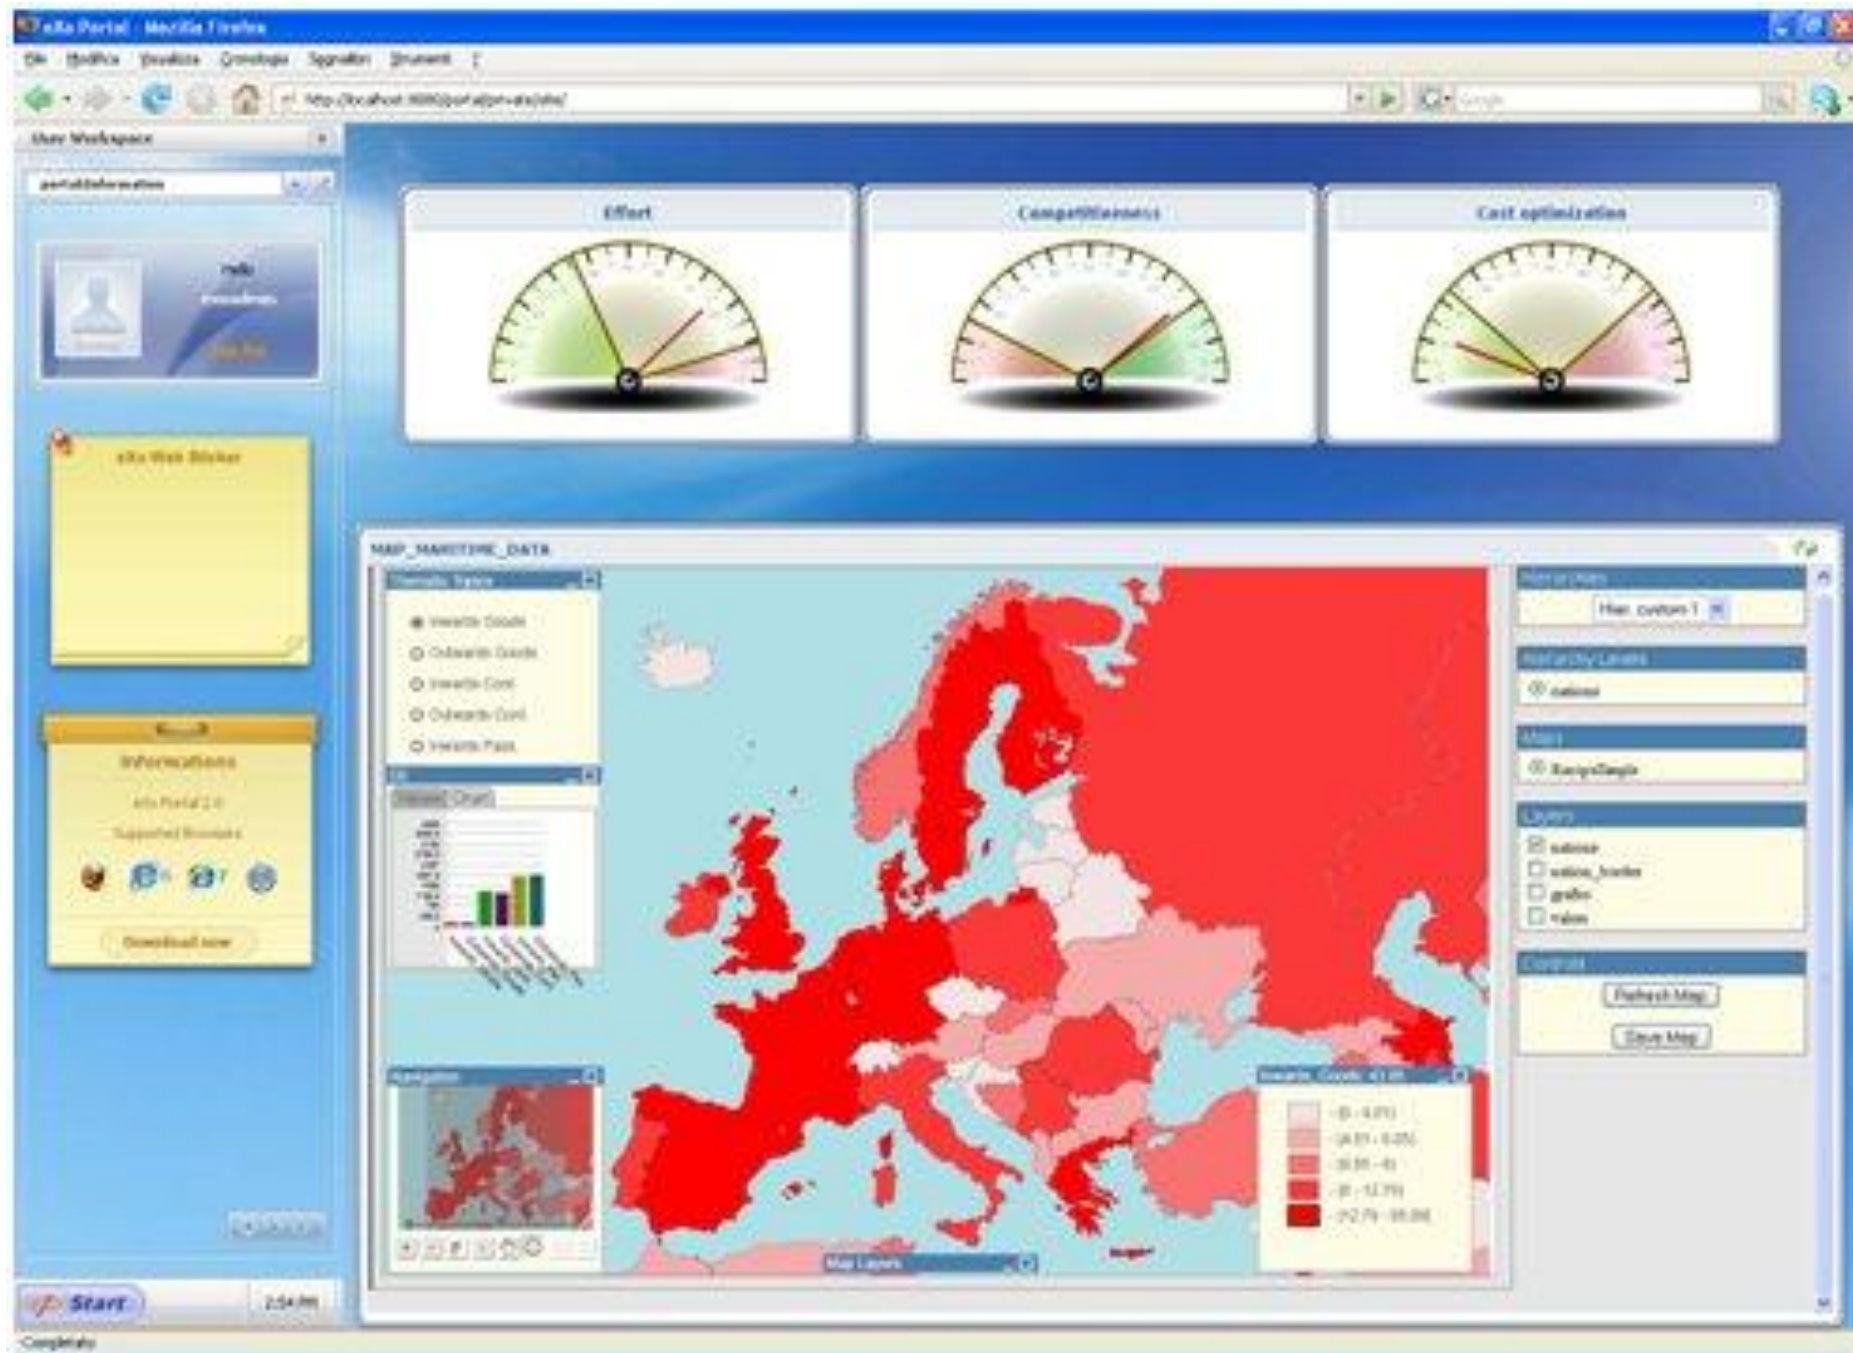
eXo Portal - Mozilla Firefox

File Modifica Visualizza Cronologia Segnalibri Strumenti ?

http://localhost:8080/portal/private/exo/

Google

User Workspace

portal/information

root

Effort

Competitiveness

Cost optimization

eXo Web Sticker

Informations

eXo Portal 2.0

Supported Browsers

Download now

MAP_MARITIME_DATA

Thematic Staple

Inwards Goods

Outwards Goods

Inwards Cont

Outwards Cont

Inwards Pass

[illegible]

Navigation

Map Layers

Inwards_Goods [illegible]

[0 - 4.01]

[4.01 - 9.05]

[9.05 - 8]

[8 - 12.79]

[12.79 - 99.99]

Hierarchies

Hier. custom 1

Hierarchy Levels

nations

Maps

EuropeSimple

Layers

nations

nations_border

grafici

valori

Controls

Refresh Map

Save Map

Start

2:54 PM

Completato